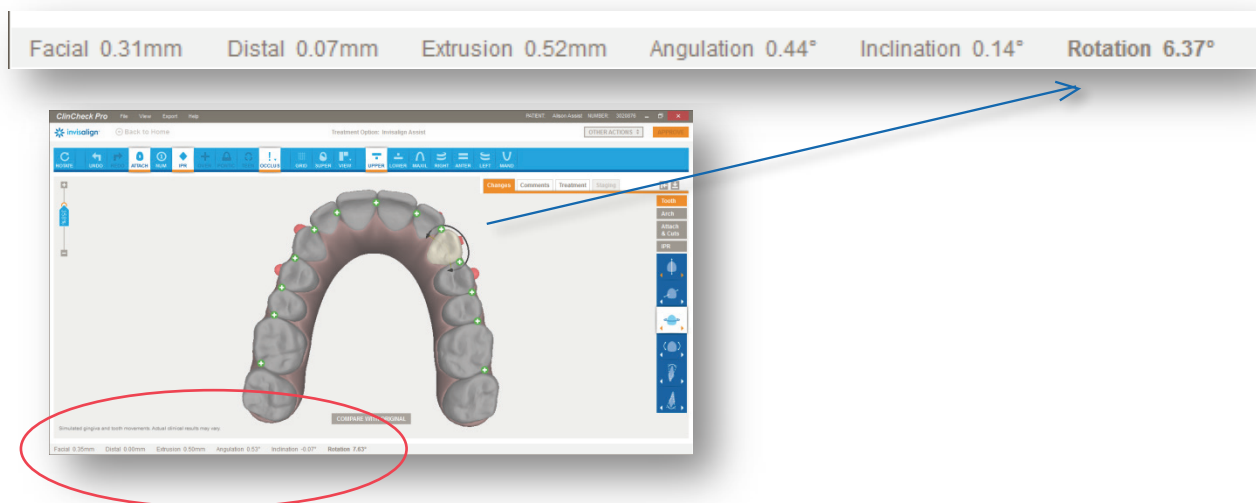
Facial 0.31mm Distal 0.07mm Extrusion 0.52mm Angulation 0.44° Inclination 0.14° Rotation 6.37°

ClinCheck Pro File View Export Help

PATIENT Alison Assist NUMBER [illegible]

invisalign Back to Home

Treatment Option: Invisalign Assist

OTHER ACTIONS APPROVE

ROTATE UNDO REDO ATTACH RUM IPR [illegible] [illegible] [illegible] OCCLUS GRID SUPER VIEW UPPER LOWER MAXIL RIGHT ANTER LEFT MAND

Changes Comments Treatment Staging

Tooth Arch Attach & Cuts IPR

COMPARE WITH ORIGINAL

Simulated gingival and tooth movements. Actual clinical results may vary.

Facial 0.35mm Distal 0.00mm Extrusion 0.50mm Angulation 0.53° Inclination -0.07° Rotation 7.63°